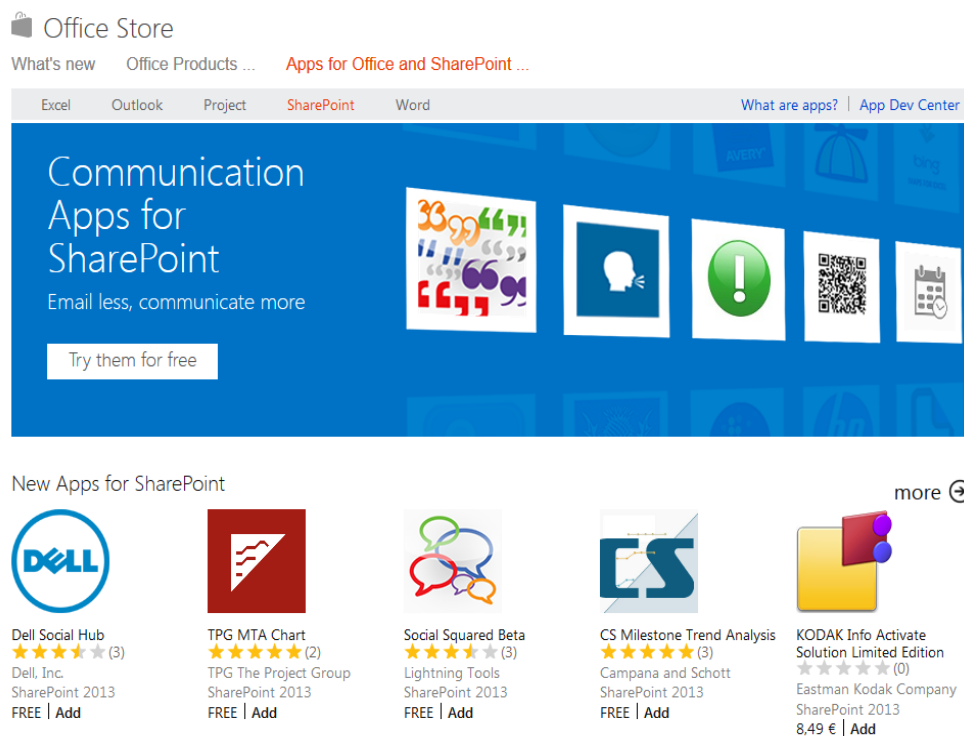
Office Store

What's new Office Products ... Apps for Office and SharePoint ...

Excel Outlook Project SharePoint Word What are apps? | App Dev Center

Communication Apps for SharePoint

Email less, communicate more

Try them for free

New Apps for SharePoint

more

DELL

Dell Social Hub
(3)
Dell, Inc.
SharePoint 2013
FREE | Add

TPG MTA Chart
(2)
TPG The Project Group
SharePoint 2013
FREE | Add

Social Squared Beta
(3)
Lightning Tools
SharePoint 2013
FREE | Add

CS

CS Milestone Trend Analysis
(3)
Campana and Schott
SharePoint 2013
FREE | Add

KODAK Info Activate Solution Limited Edition
(0)
Eastman Kodak Company
SharePoint 2013
8,49 € | Add